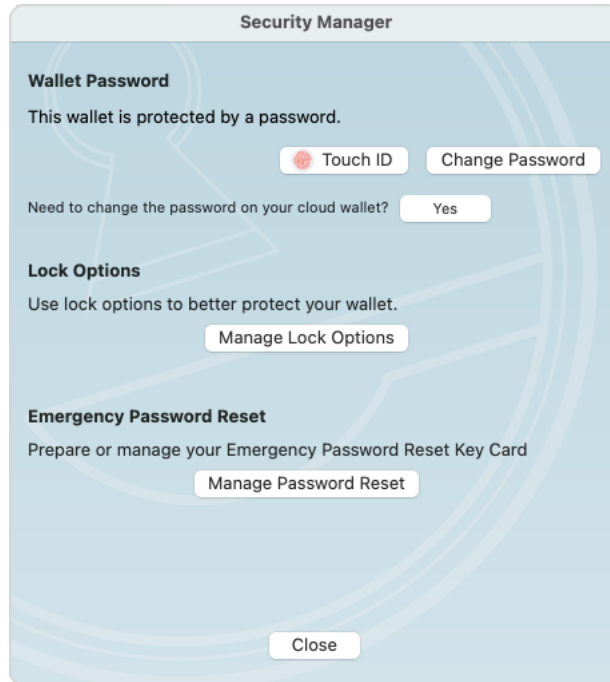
Security Manager

Wallet Password

This wallet is protected by a password.

Touch ID

Change Password

Need to change the password on your cloud wallet?

Yes

Lock Options

Use lock options to better protect your wallet.

Manage Lock Options

Emergency Password Reset

Prepare or manage your Emergency Password Reset Key Card

Manage Password Reset

Close